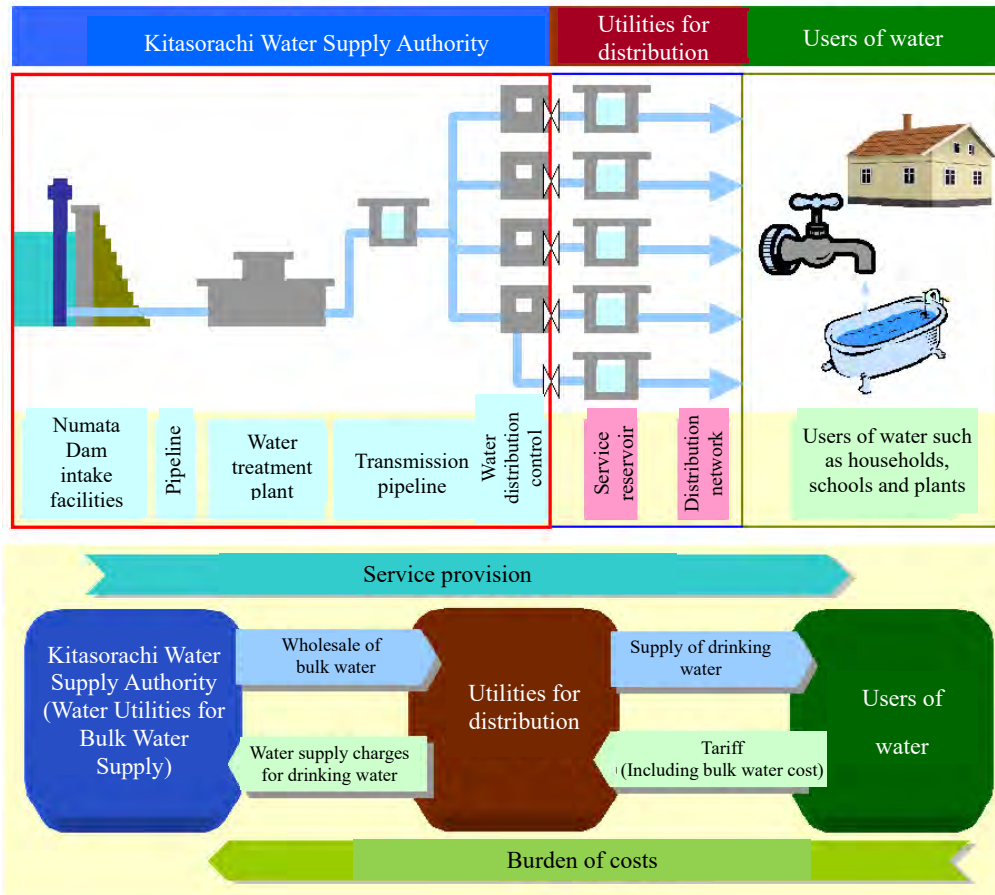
Kitasorachi Water Supply Authority

Utilities for distribution

Users of water

Numata Dam intake facilities

Pipeline

Water treatment plant

Transmission pipeline

Water distribution control

Service reservoir

Distribution network

Users of water such as households, schools and plants

Service provision

Kitasorachi Water Supply Authority (Water Utilities for Bulk Water Supply)

Wholesale of bulk water

Water supply charges for drinking water

Utilities for distribution

Supply of drinking water

Tariff (Including bulk water cost)

Users of water

Burden of costs